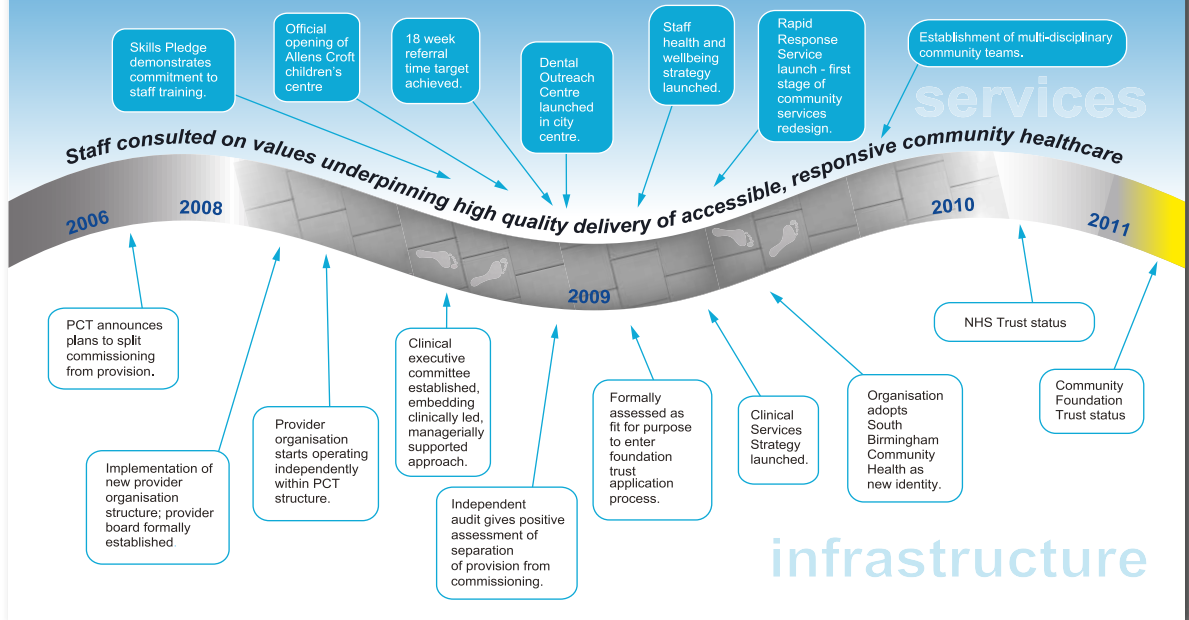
Skills Pledge demonstrates commitment to staff training.

Official opening of Allens Croft children's centre

18 week referral time target achieved.

Dental Outreach Centre launched in city centre.

Staff health and wellbeing strategy launched.

Rapid Response Service launch - first stage of community services redesign.

Establishment of multi-disciplinary community teams.

services

Staff consulted on values underpinning high quality delivery of accessible, responsive community healthcare

2006

2008

2009

2010

2011

PCT announces plans to split commissioning from provision.

Implementation of new provider organisation structure; provider board formally established

Provider organisation starts operating independently within PCT structure.

Clinical executive committee established, embedding clinically led, managerially supported approach.

Independent audit gives positive assessment of separation of provision from commissioning.

Formally assessed as fit for purpose to enter foundation trust application process.

Clinical Services Strategy launched.

Organisation adopts South Birmingham Community Health as new identity.

NHS Trust status

Community Foundation Trust status

infrastructure